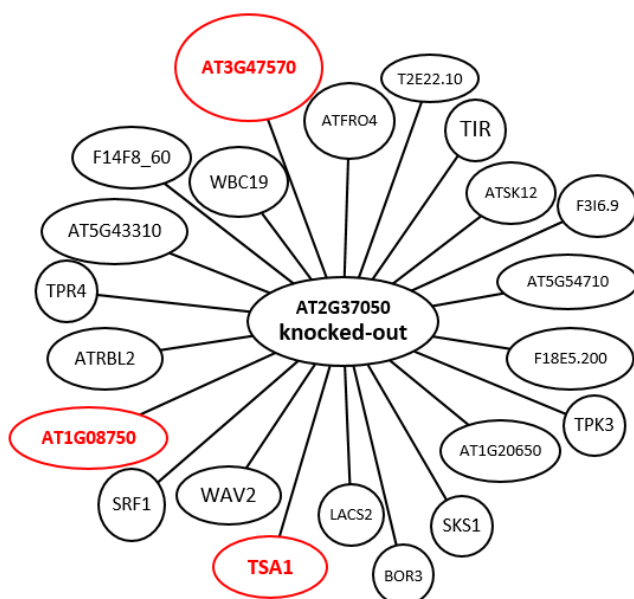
AT3G47570

T2E22.10

ATFRO4

TIR

F14F8_60

WBC19

ATSK12

F3I6.9

AT5G43310

TPR4

AT2G37050
knocked-out

AT5G54710

ATRBL2

F18E5.200

TPK3

AT1G08750

AT1G20650

SRF1

WAV2

LACS2

SKS1

TSA1

BOR3